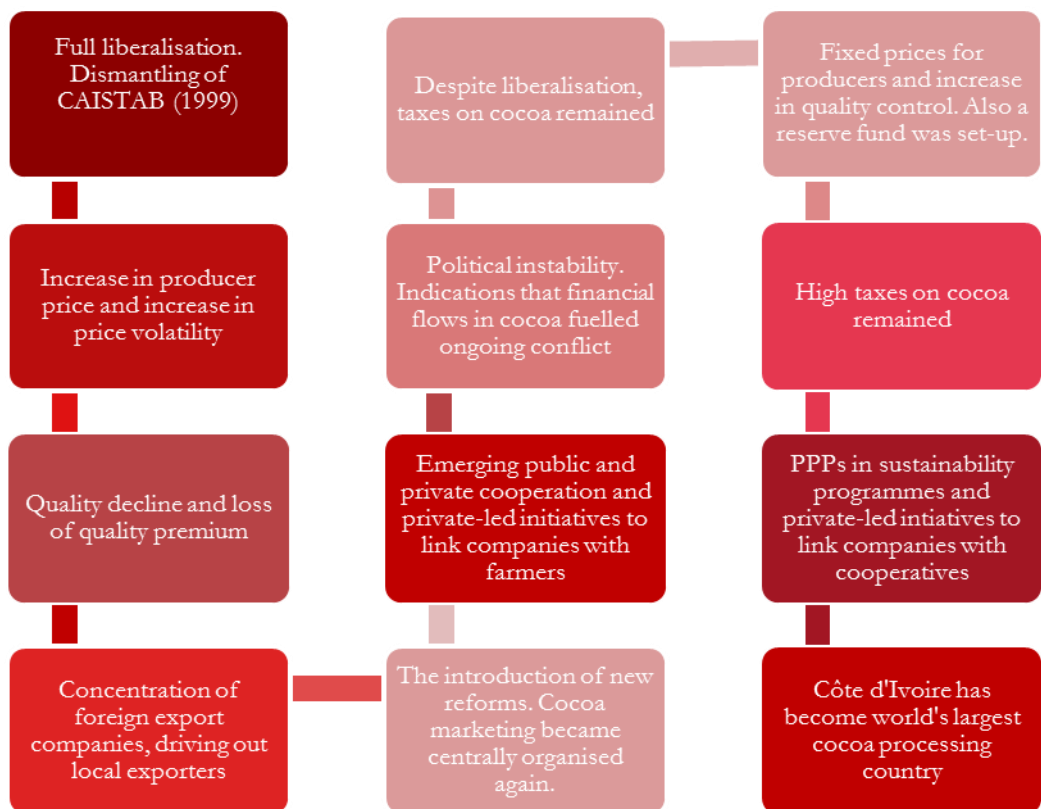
Full liberalisation. Dismantling of CAISTAB (1999)

Increase in producer price and increase in price volatility

Quality decline and loss of quality premium

Concentration of foreign export companies, driving out local exporters

The introduction of new reforms. Cocoa marketing became centrally organised again.

Emerging public and private cooperation and private-led initiatives to link companies with farmers

Political instability. Indications that financial flows in cocoa fuelled ongoing conflict

Despite liberalisation, taxes on cocoa remained

Fixed prices for producers and increase in quality control. Also a reserve fund was set-up.

High taxes on cocoa remained

PPPs in sustainability programmes and private-led intiatives to link companies with cooperatives

Côte d'Ivoire has become world's largest cocoa processing country